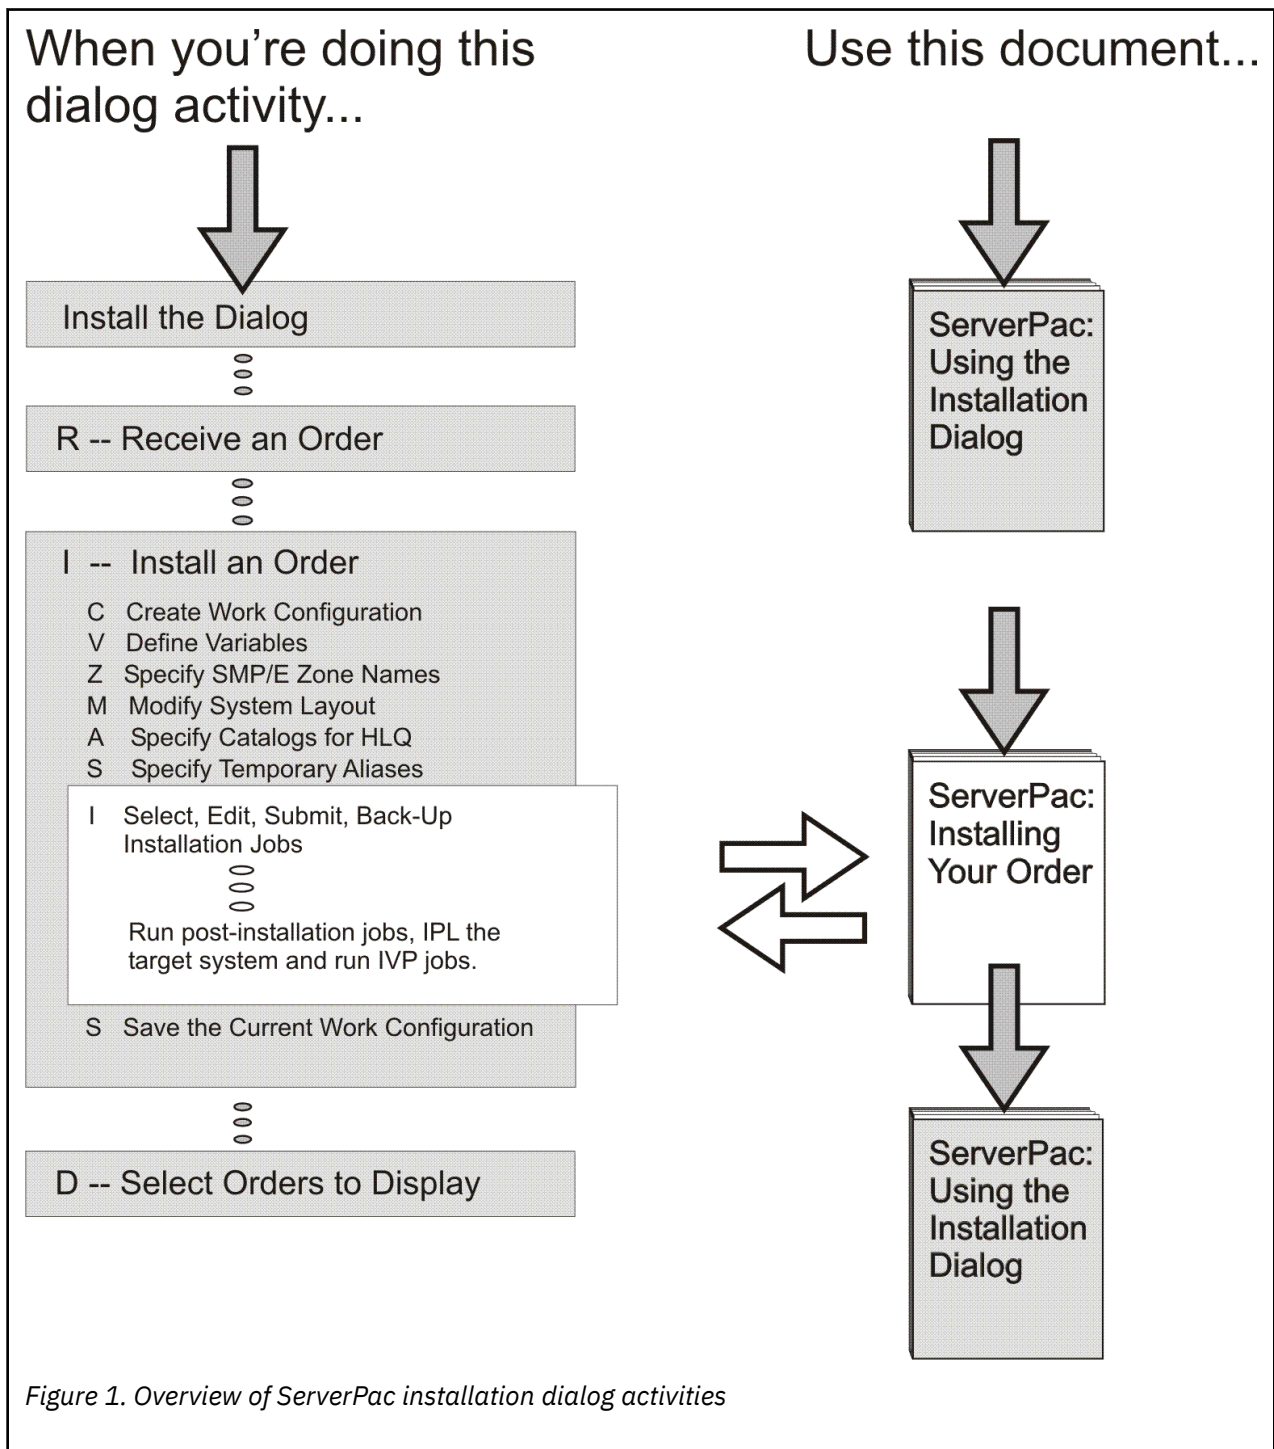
When you're doing this dialog activity...

Use this document...

Install the Dialog

R -- Receive an Order

I -- Install an Order

C Create Work Configuration
V Define Variables
Z Specify SMP/E Zone Names
M Modify System Layout
A Specify Catalogs for HLQ
S Specify Temporary Aliases

I Select, Edit, Submit, Back-Up Installation Jobs

Run post-installation jobs, IPL the target system and run IVP jobs.

S Save the Current Work Configuration

D -- Select Orders to Display

ServerPac: Using the Installation Dialog

ServerPac: Installing Your Order

ServerPac: Using the Installation Dialog

Figure 1. Overview of ServerPac installation dialog activities